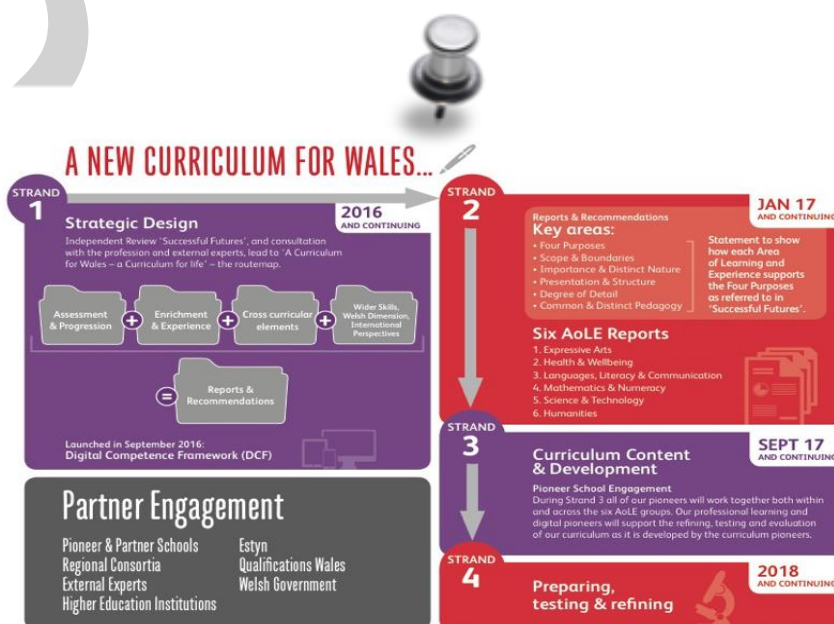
A NEW CURRICULUM FOR WALES...

STRAND 1

Strategic Design

2016 AND CONTINUING

Independent Review 'Successful Futures', and consultation with the profession and external experts, lead to 'A Curriculum for Wales – a Curriculum for life' – the routemap.

Assessment & Progression + Enrichment & Experience + Cross curricular elements + Wider Skills, Welsh Dimension, International Perspectives

= Reports & Recommendations

Launched in September 2016: Digital Competence Framework (DCF)

Partner Engagement

Pioneer & Partner Schools
Regional Consortia
External Experts
Higher Education Institutions

Estyn
Qualifications Wales
Welsh Government

STRAND 2

Reports & Recommendations

Key areas:

JAN 17 AND CONTINUING

• Four Purposes
• Scope & Boundaries
• Importance & Distinct Nature
• Presentation & Structure
• Degree of Detail
• Common & Distinct Pedagogy

Statement to show how each Area of Learning and Experience supports the Four Purposes as referred to in 'Successful Futures'.

Six AoLE Reports

1. Expressive Arts
2. Health & Wellbeing
3. Languages, Literacy & Communication
4. Mathematics & Numeracy
5. Science & Technology
6. Humanities

STRAND 3

Curriculum Content & Development

SEPT 17 AND CONTINUING

Pioneer School Engagement
During Strand 3 all of our pioneers will work together both within and across the six AoLE groups. Our professional learning and digital pioneers will support the refining, testing and evaluation of our curriculum as it is developed by the curriculum pioneers.

STRAND 4

Preparing, testing & refining

2018 AND CONTINUING